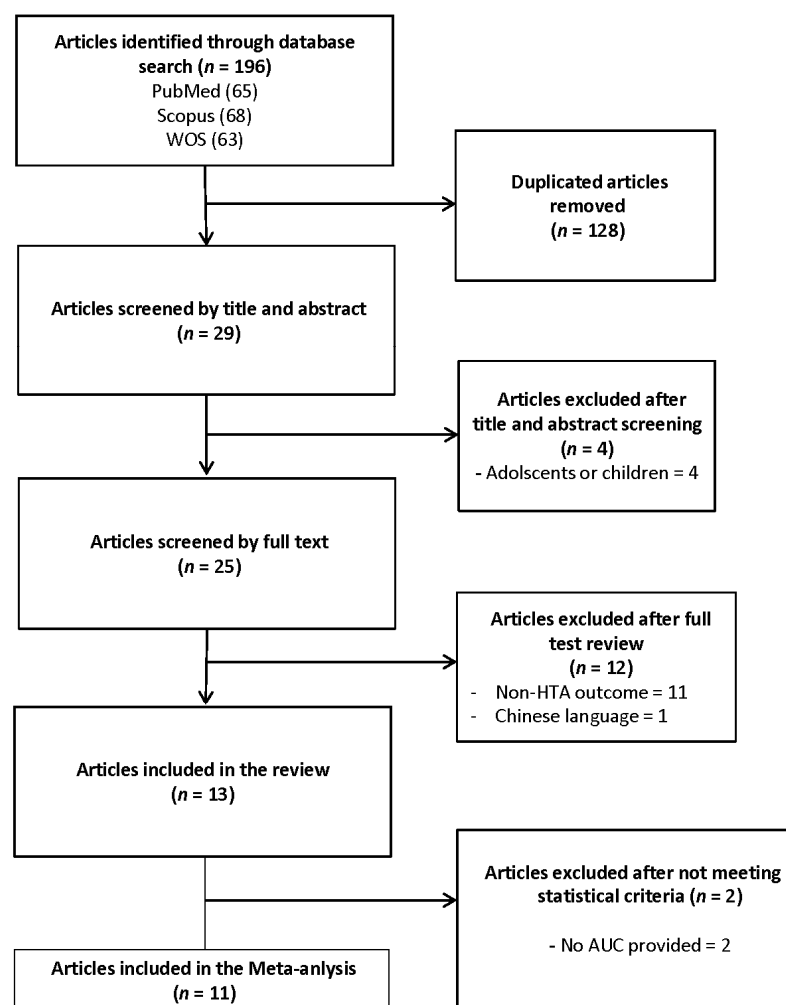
**Articles identified through database search ($n$ = 196)**
PubMed (65)
Scopus (68)
WOS (63)

**Duplicated articles removed ($n$ = 128)**

**Articles screened by title and abstract ($n$ = 29)**

**Articles excluded after title and abstract screening ($n$ = 4)**
- Adolscents or children = 4

**Articles screened by full text ($n$ = 25)**

**Articles excluded after full test review ($n$ = 12)**
- Non-HTA outcome = 11
- Chinese language = 1

**Articles included in the review ($n$ = 13)**

**Articles excluded after not meeting statistical criteria ($n$ = 2)**
- No AUC provided = 2

**Articles included in the Meta-anlysis ($n$ = 11)**